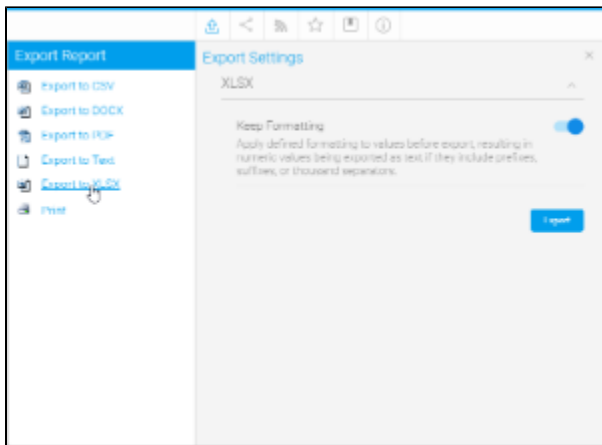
Export Report

Export to CSV

Export to DOCX

Export to PDF

Export to Text

Export to XLSX

Print

Export Settings

×

XLSX

Keep Formatting

Apply defined formatting to values before export, resulting in numeric values being exported as text if they include prefixes, suffixes, or thousand separators.

Export